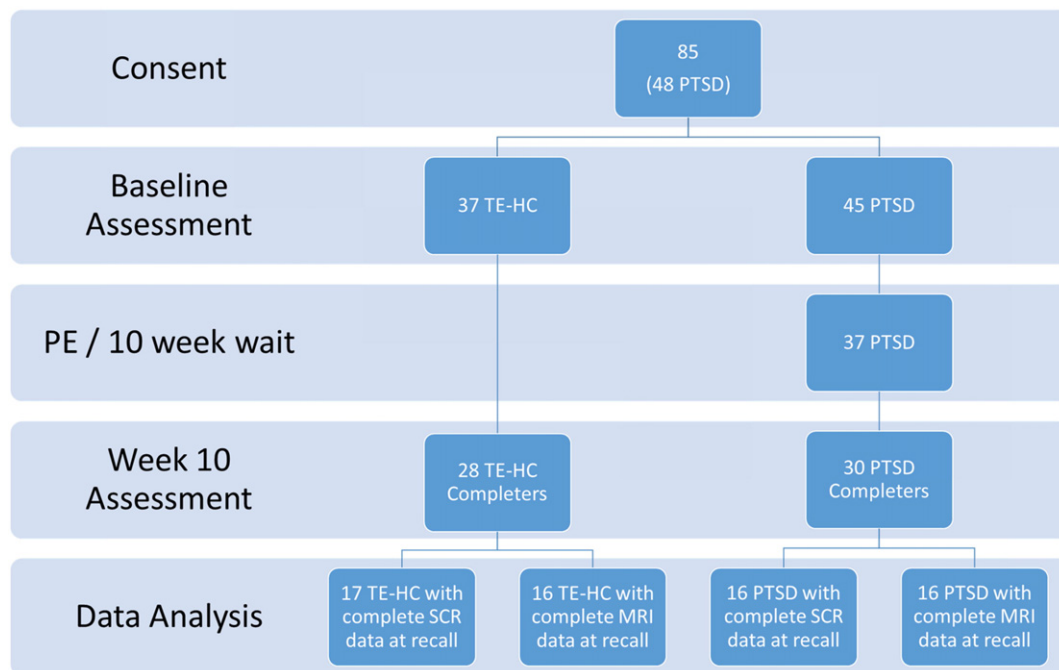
Consent

85
(48 PTSD)

Baseline Assessment

37 TE-HC

45 PTSD

PE / 10 week wait

37 PTSD

Week 10 Assessment

28 TE-HC Completers

30 PTSD Completers

Data Analysis

17 TE-HC with complete SCR data at recall

16 TE-HC with complete MRI data at recall

16 PTSD with complete SCR data at recall

16 PTSD with complete MRI data at recall